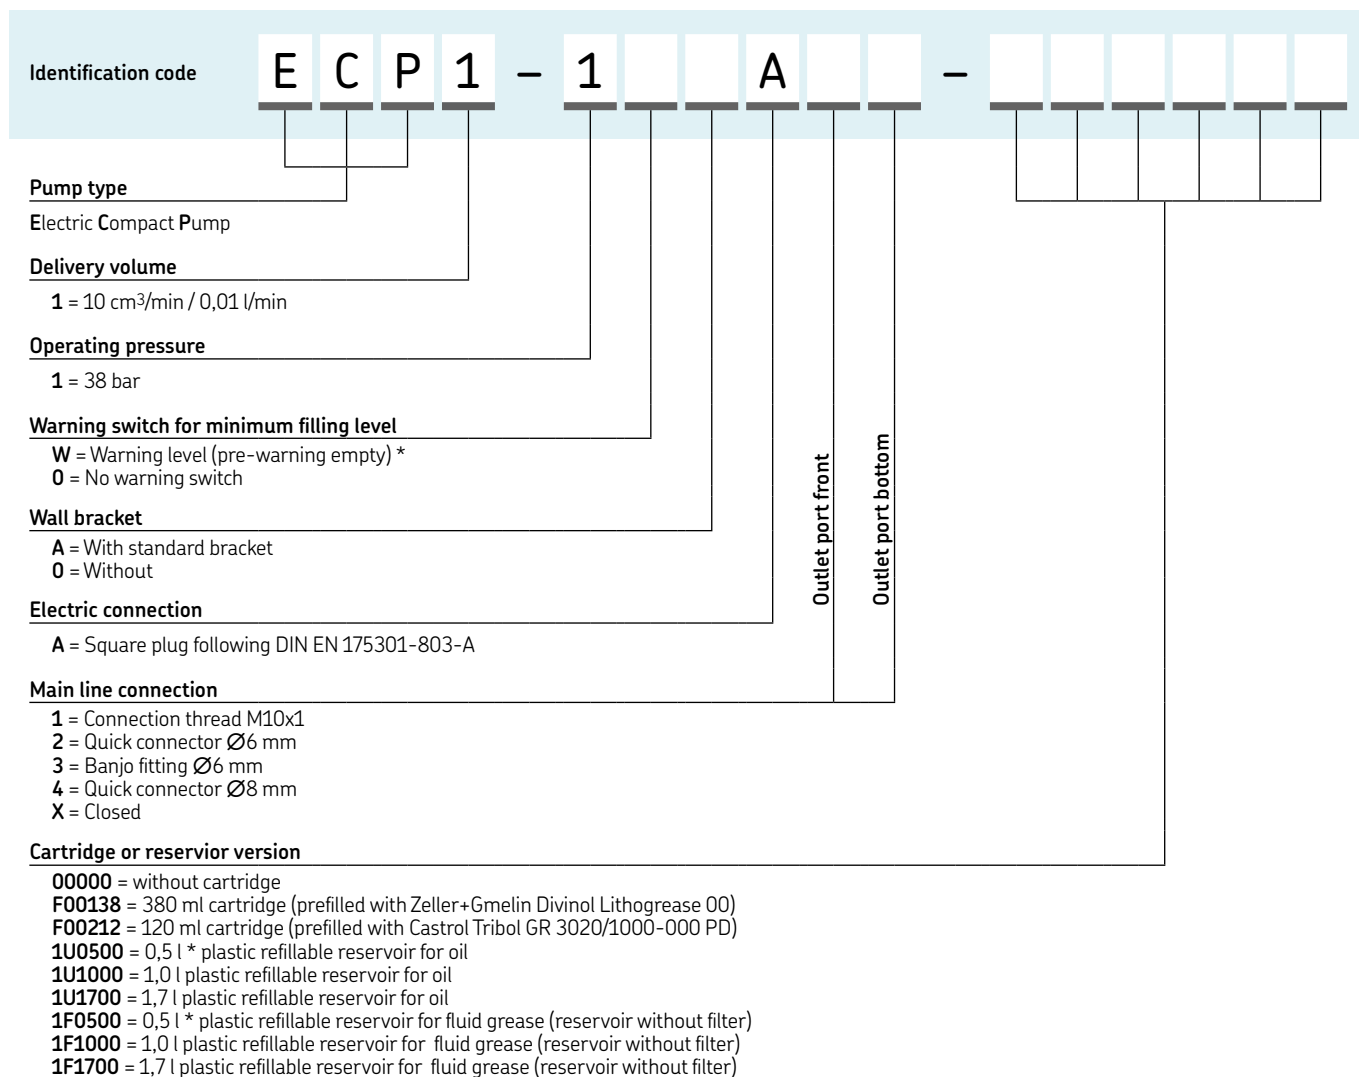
Identification code E C P 1 – 1 A –

Outlet port front

Outlet port bottom

Pump type

Electric Compact Pump

Delivery volume

1 = 10 cm$^3$/min / 0,01 l/min

Operating pressure

1 = 38 bar

Warning switch for minimum filling level

W = Warning level (pre-warning empty) *
0 = No warning switch

Wall bracket

A = With standard bracket
0 = Without

Electric connection

A = Square plug following DIN EN 175301-803-A

Main line connection

1 = Connection thread M10x1
2 = Quick connector Ø6 mm
3 = Banjo fitting Ø6 mm
4 = Quick connector Ø8 mm
X = Closed

Cartridge or reservior version

00000 = without cartridge
F00138 = 380 ml cartridge (prefilled with Zeller+Gmelin Divinol Lithogrease 00)
F00212 = 120 ml cartridge (prefilled with Castrol Tribol GR 3020/1000-000 PD)
1U0500 = 0,5 l * plastic refillable reservoir for oil
1U1000 = 1,0 l plastic refillable reservoir for oil
1U1700 = 1,7 l plastic refillable reservoir for oil
1F0500 = 0,5 l * plastic refillable reservoir for fluid grease (reservoir without filter)
1F1000 = 1,0 l plastic refillable reservoir for fluid grease (reservoir without filter)
1F1700 = 1,7 l plastic refillable reservoir for fluid grease (reservoir without filter)